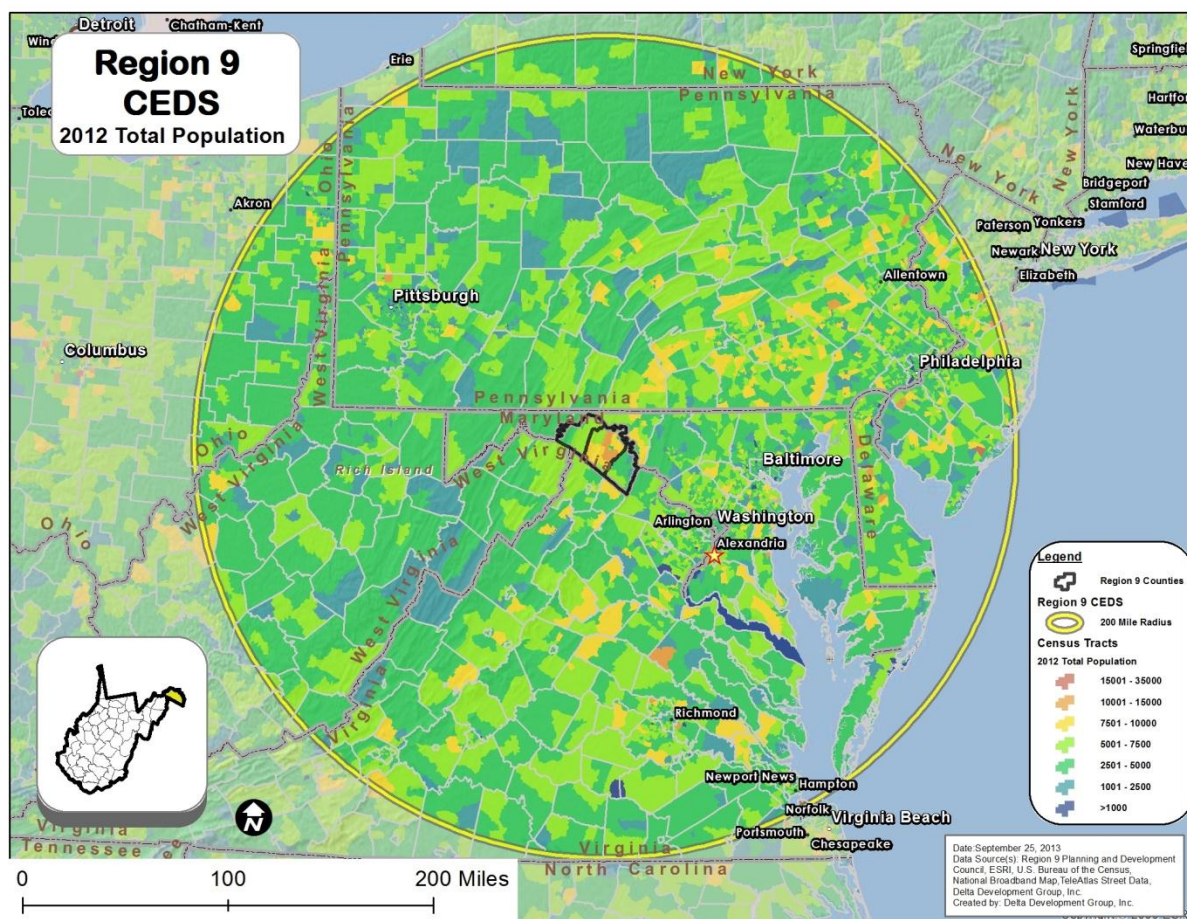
Region 9
CEDS
2012 Total Population

Detroit
Chatham-Kent
Win
Toled
Erie
New York
Pennsylvania
Springfiel
Hartfor
Waterbu
New Have
Bridgeport
Stamford
Paterson
Yonkers
Newark
New York
Elizabeth
New York
New York
Akron
Ohio
Pennsylvania
West Virginia
Pittsburgh
Allentown
Columbus
Philadelphia
Pennsylvania
Maryland
Ohio
West Virginia
Rich Island
West Virginia
Baltimore
Delaware
Ohio
Arlington
Washington
Alexandria
West Virginia
Virginia
Virginia
Richmond
Newport News
Hampton
Norfolk
Virginia Beach
Portsmouth
Chesapeake
Virginia
Tennessee
Virginia
North Carolina

N

0
100
200 Miles

Legend
Region 9 Counties
Region 9 CEDS
200 Mile Radius
Census Tracts
2012 Total Population
15001 - 35000
10001 - 15000
7501 - 10000
5001 - 7500
2501 - 5000
1001 - 2500
>1000

Date:September 25, 2013
Data Source(s): Region 9 Planning and Development Council, ESRI, U.S. Bureau of the Census, National Broadband Map,TeleAtlas Street Data, Delta Development Group, Inc.
Created by: Delta Development Group, Inc.